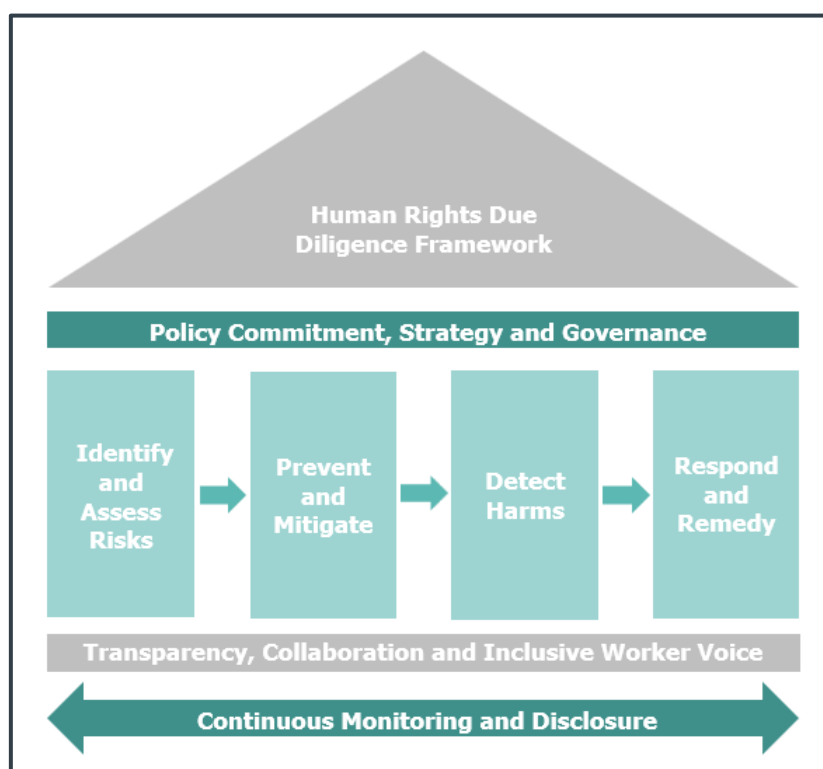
Human Rights Due Diligence Framework

Policy Commitment, Strategy and Governance

Identify and Assess Risks

Prevent and Mitigate

Detect Harms

Respond and Remedy

Transparency, Collaboration and Inclusive Worker Voice

Continuous Monitoring and Disclosure